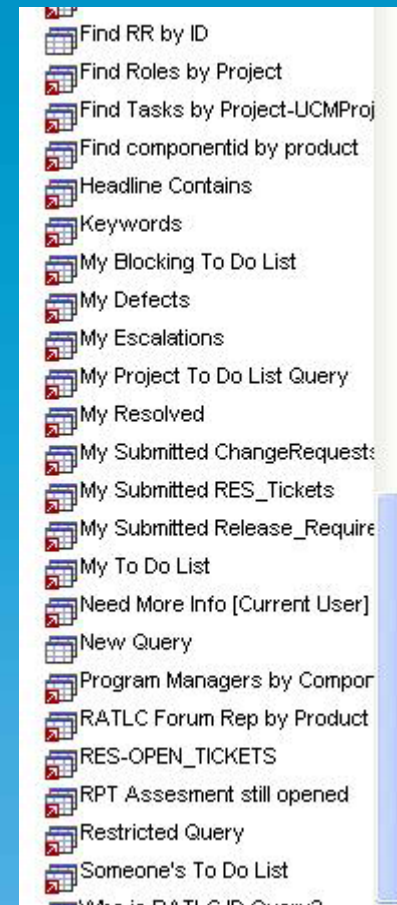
Find RR by ID
Find Roles by Project
Find Tasks by Project-UCMProj
Find componentid by product
Headline Contains
Keywords
My Blocking To Do List
My Defects
My Escalations
My Project To Do List Query
My Resolved
My Submitted ChangeRequests
My Submitted RES_Tickets
My Submitted Release_Require
My To Do List
Need More Info [Current User]
New Query
Program Managers by Compor
RATLC Forum Rep by Product
RES-OPEN_TICKETS
RPT Assesment still opened
Restricted Query
Someone's To Do List
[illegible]